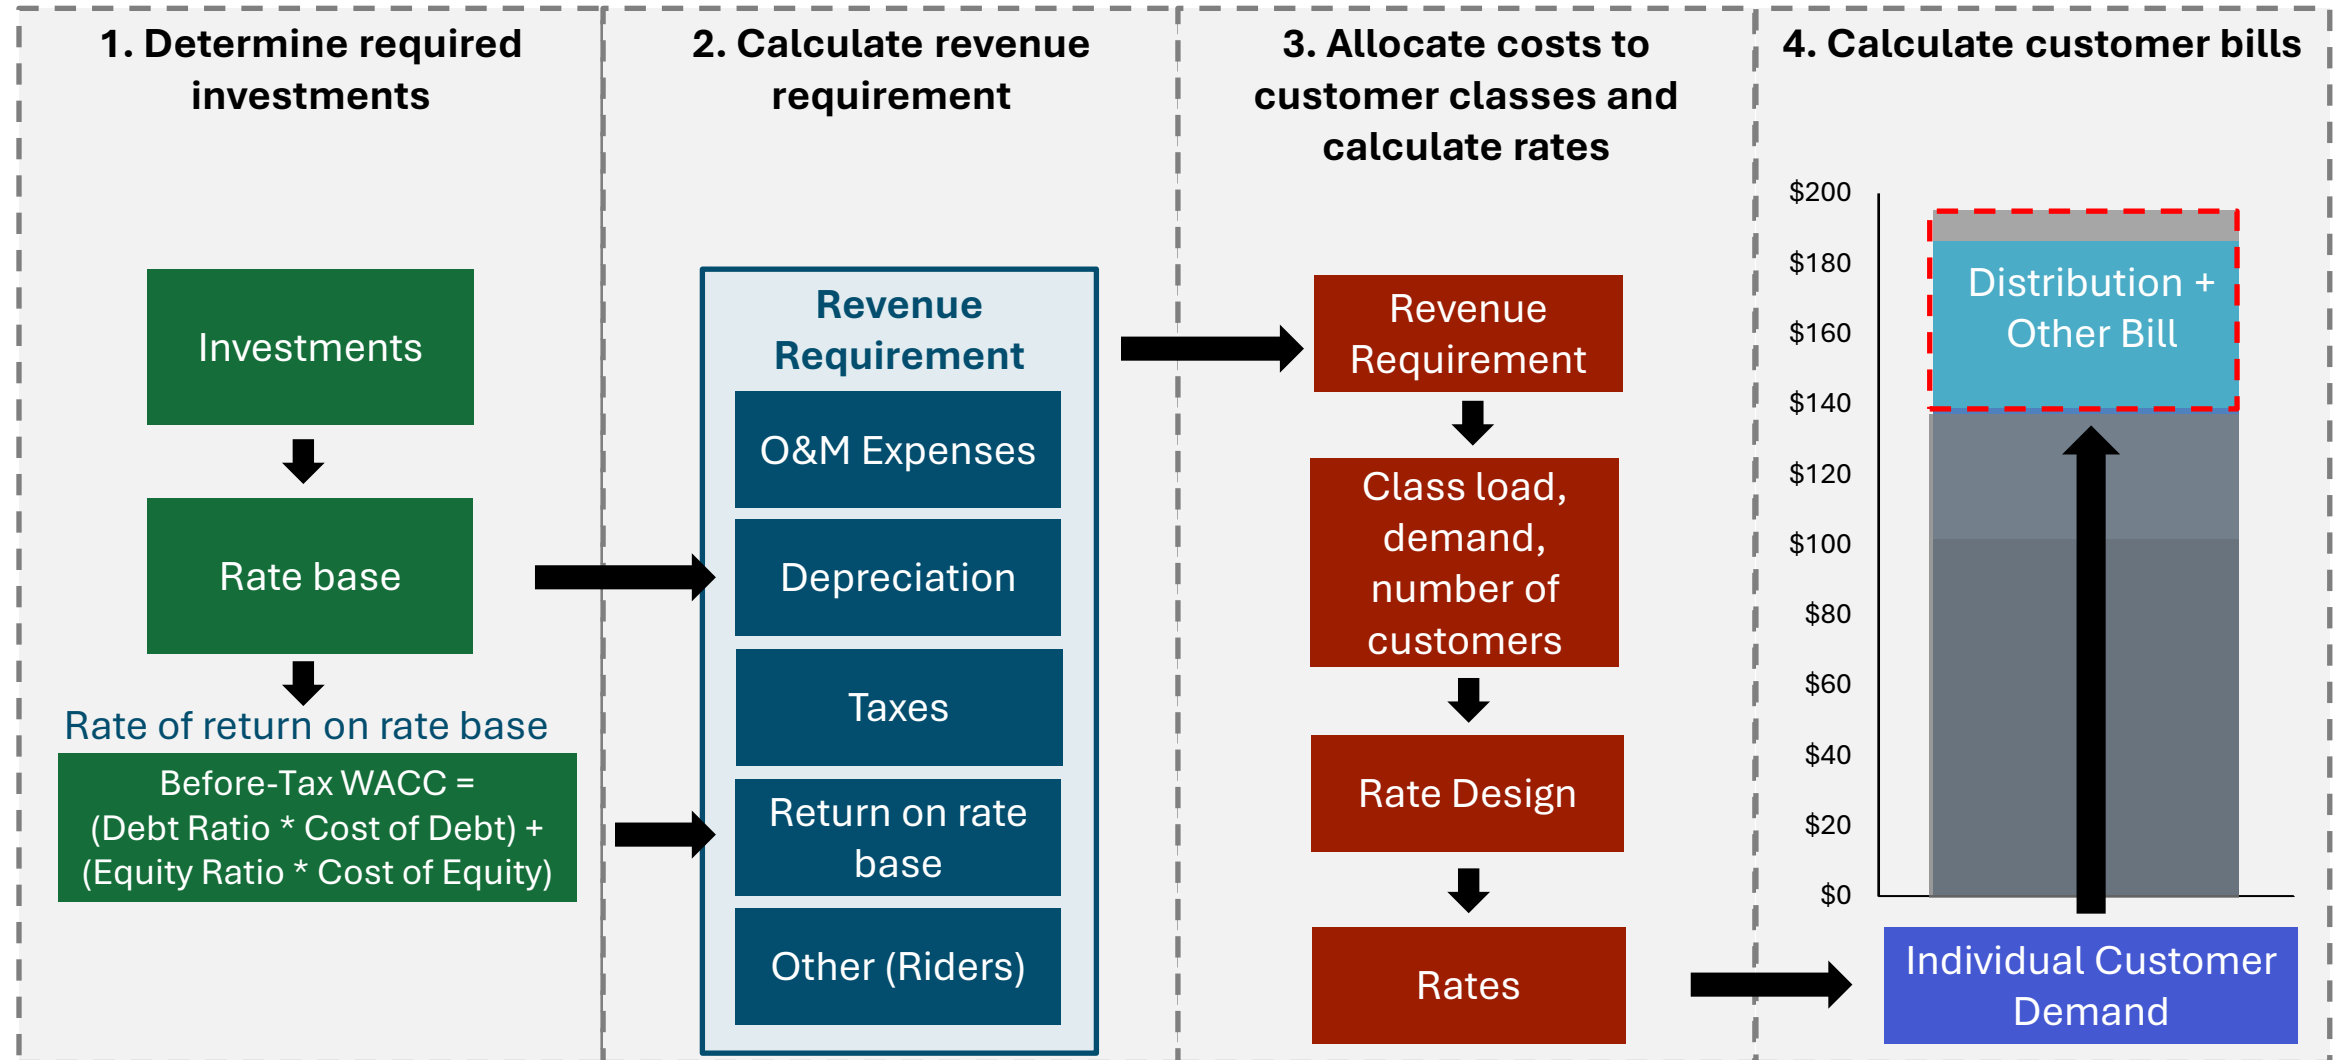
1. Determine required investments

Investments

Rate base

Rate of return on rate base

Before-Tax WACC = (Debt Ratio * Cost of Debt) + (Equity Ratio * Cost of Equity)

2. Calculate revenue requirement

Revenue Requirement

O&M Expenses

Depreciation

Taxes

Return on rate base

Other (Riders)

3. Allocate costs to customer classes and calculate rates

Revenue Requirement

Class load, demand, number of customers

Rate Design

Rates

4. Calculate customer bills

$200
$180
$160
$140
$120
$100
$80
$60
$40
$20
$0

Distribution + Other Bill

Individual Customer Demand